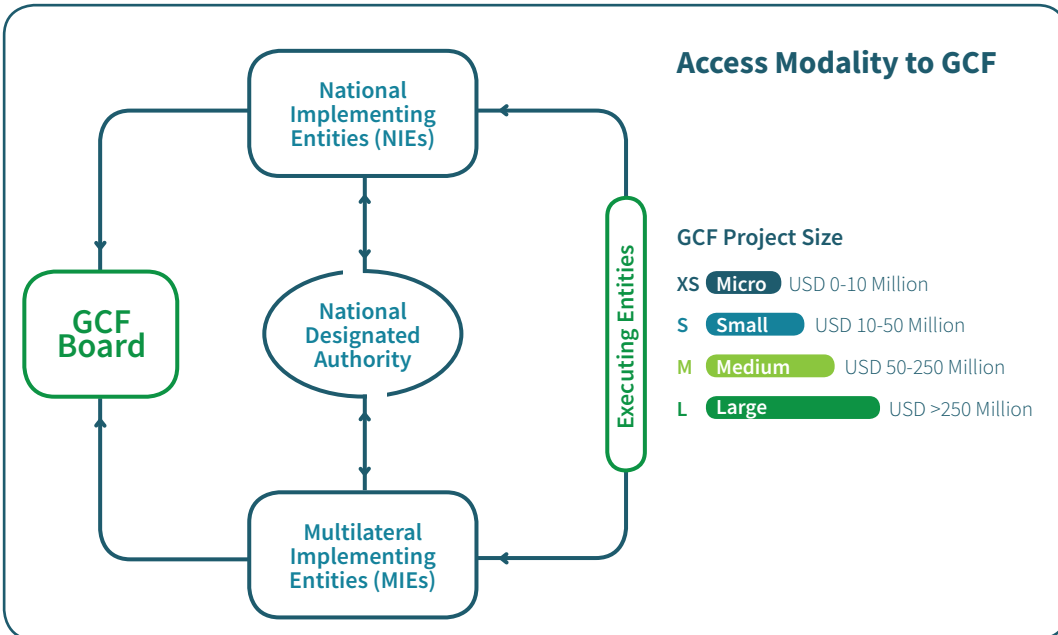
Access Modality to GCF

National Implementing Entities (NIEs)

GCF Board

National Designated Authority

Executing Entities

Multilateral Implementing Entities (MIEs)

GCF Project Size

XS Micro USD 0-10 Million

S Small USD 10-50 Million

M Medium USD 50-250 Million

L Large USD >250 Million